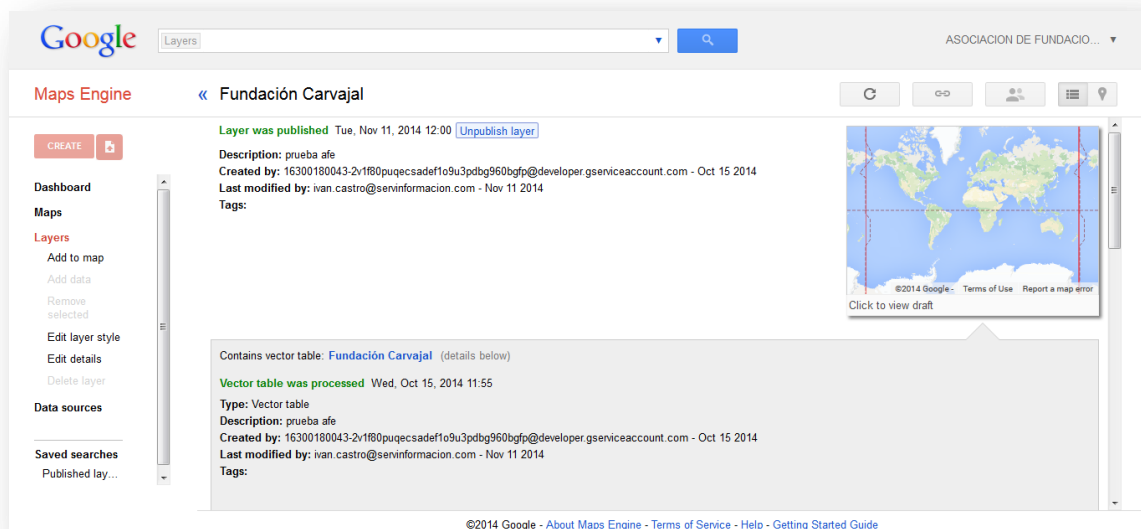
Google

Layers

ASOCIACION DE FUNDACIO... ▾

Maps Engine

« Fundación Carvajal

CREATE

Dashboard
Maps
Layers
Add to map
Add data
Remove selected
Edit layer style
Edit details
Delete layer
Data sources

Saved searches
Published lay...

Layer was published Tue, Nov 11, 2014 12:00 Unpublish layer

Description: prueba afe
Created by: 16300180043-2v1f80puqecsadef1o9u3pdbg960bgfp@developer.gserviceaccount.com - Oct 15 2014
Last modified by: ivan.castro@servinformacion.com - Nov 11 2014
Tags:

©2014 Google - Terms of Use Report a map error
Click to view draft

Contains vector table: Fundación Carvajal (details below)

Vector table was processed Wed, Oct 15, 2014 11:55

Type: Vector table
Description: prueba afe
Created by: 16300180043-2v1f80puqecsadef1o9u3pdbg960bgfp@developer.gserviceaccount.com - Oct 15 2014
Last modified by: ivan.castro@servinformacion.com - Nov 11 2014
Tags:

©2014 Google - About Maps Engine - Terms of Service - Help - Getting Started Guide